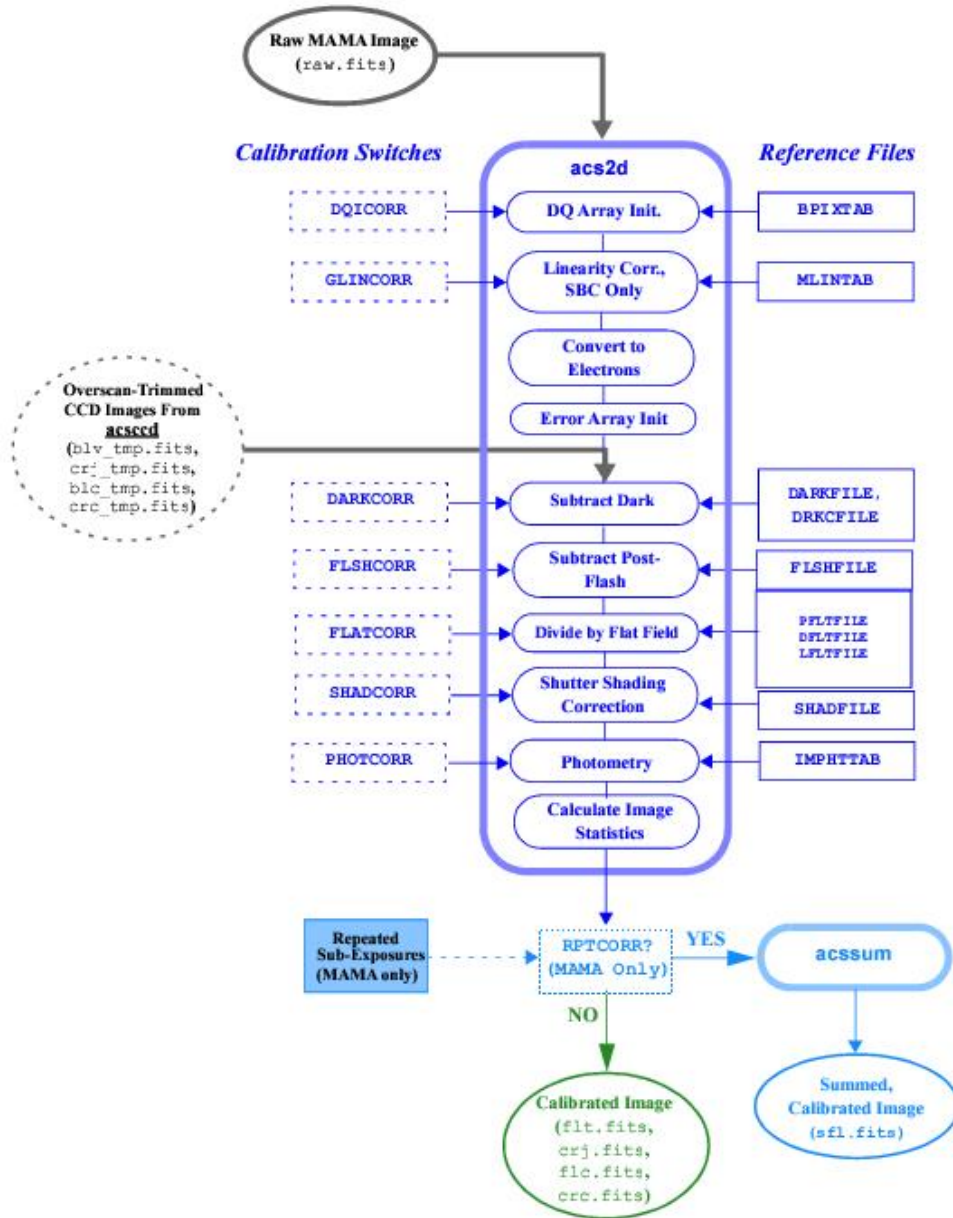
Raw MAMA Image
(raw.fits)

Calibration Switches

acs2d

Reference Files

DQICORR

DQ Array Init.

BPIXTAB

GLINCORR

Linearity Corr., SBC Only

MLINTAB

Convert to Electrons

Overscan-Trimmed CCD Images From acsccd
(blv_tmp.fits, crj_tmp.fits, blc_tmp.fits, crc_tmp.fits)

Error Array Init

DARKCORR

Subtract Dark

DARKFILE, DRKCFILE

FLSHCORR

Subtract Post-Flash

FLSHFILE

FLATCORR

Divide by Flat Field

PFLTFILE
DFLTFILE
LFLTFILE

SHADCORR

Shutter Shading Correction

SHADFILE

PHOTCORR

Photometry

IMPHTTAB

Calculate Image Statistics

Repeated Sub-Exposures (MAMA only)

RPTCORR?
(MAMA Only)

YES

acssum

NO

Summed, Calibrated Image
(sfl.fits)

Calibrated Image
(flt.fits, crj.fits, flc.fits, crc.fits)